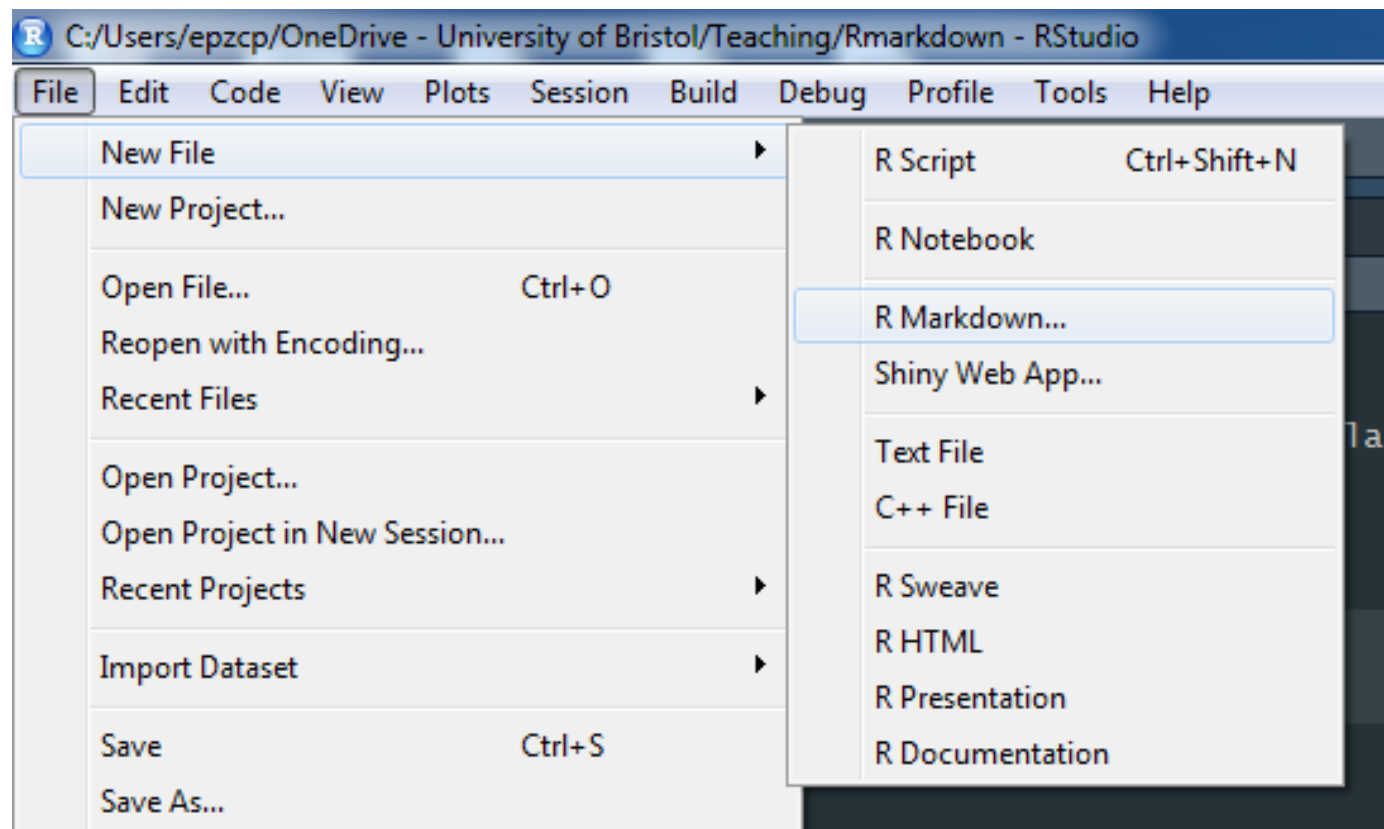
R C:/Users/epzcp/OneDrive - University of Bristol/Teaching/Rmarkdown - RStudio

File Edit Code View Plots Session Build Debug Profile Tools Help

New File
New Project...
Open File... Ctrl+O
Reopen with Encoding...
Recent Files
Open Project...
Open Project in New Session...
Recent Projects
Import Dataset
Save Ctrl+S
Save As...

R Script Ctrl+Shift+N
R Notebook
R Markdown...
Shiny Web App...
Text File
C++ File
R Sweave
R HTML
R Presentation
R Documentation

la